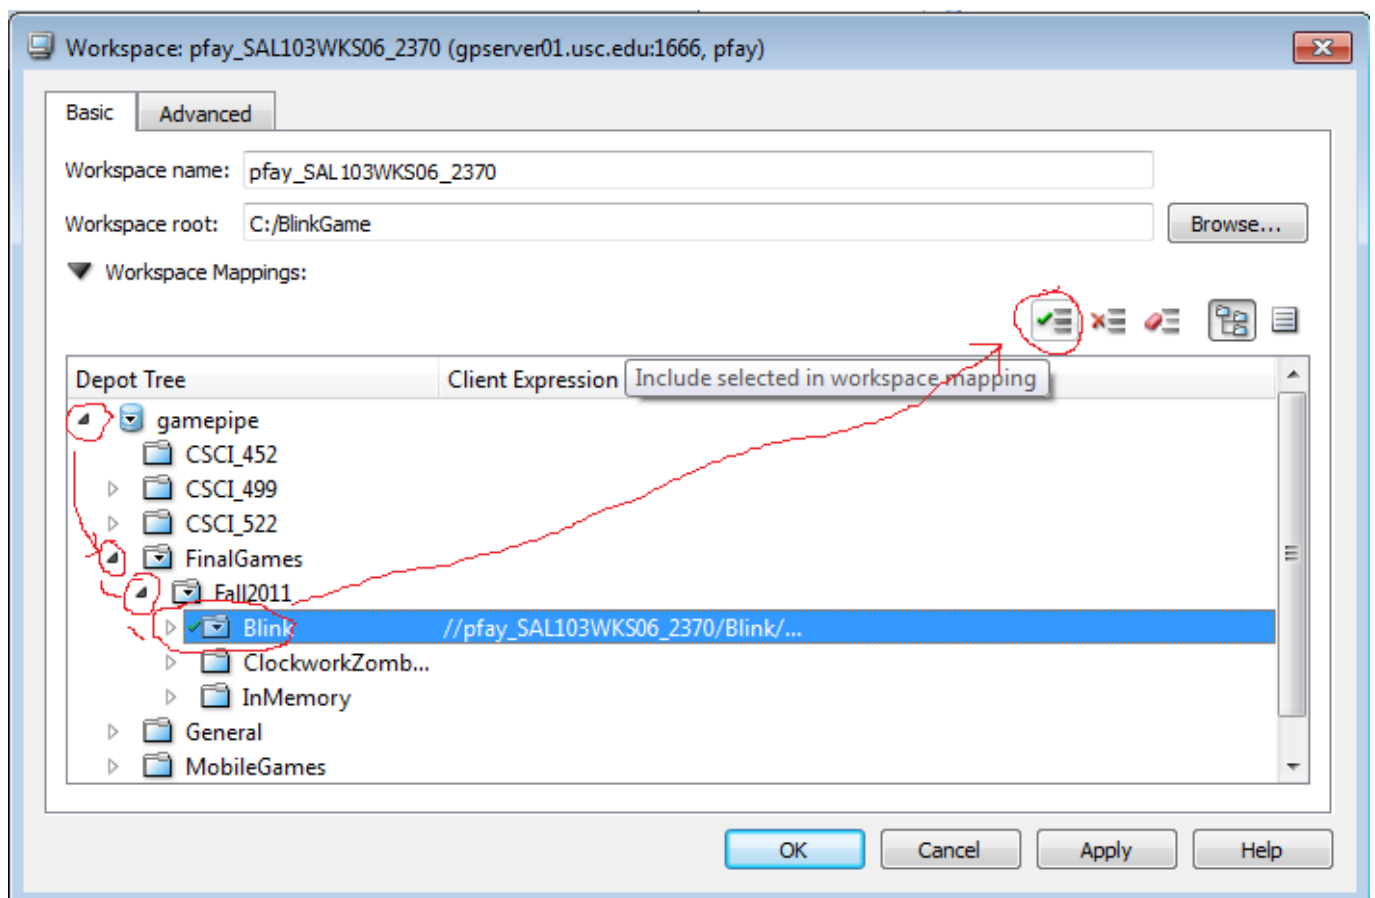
Workspace: pfay_SAL103WKS06_2370 (gpserver01.usc.edu:1666, pfay)

Basic Advanced

Workspace name: pfay_SAL103WKS06_2370

Workspace root: C:/BlinkGame Browse...

Workspace Mappings:

Depot Tree Client Expression Include selected in workspace mapping

gamepipe
CSCI_452
CSCI_499
CSCI_522
FinalGames
Fall2011
Blink //pfay_SAL103WKS06_2370/Blink/...
ClockworkZomb...
InMemory
General
MobileGames

OK Cancel Apply Help